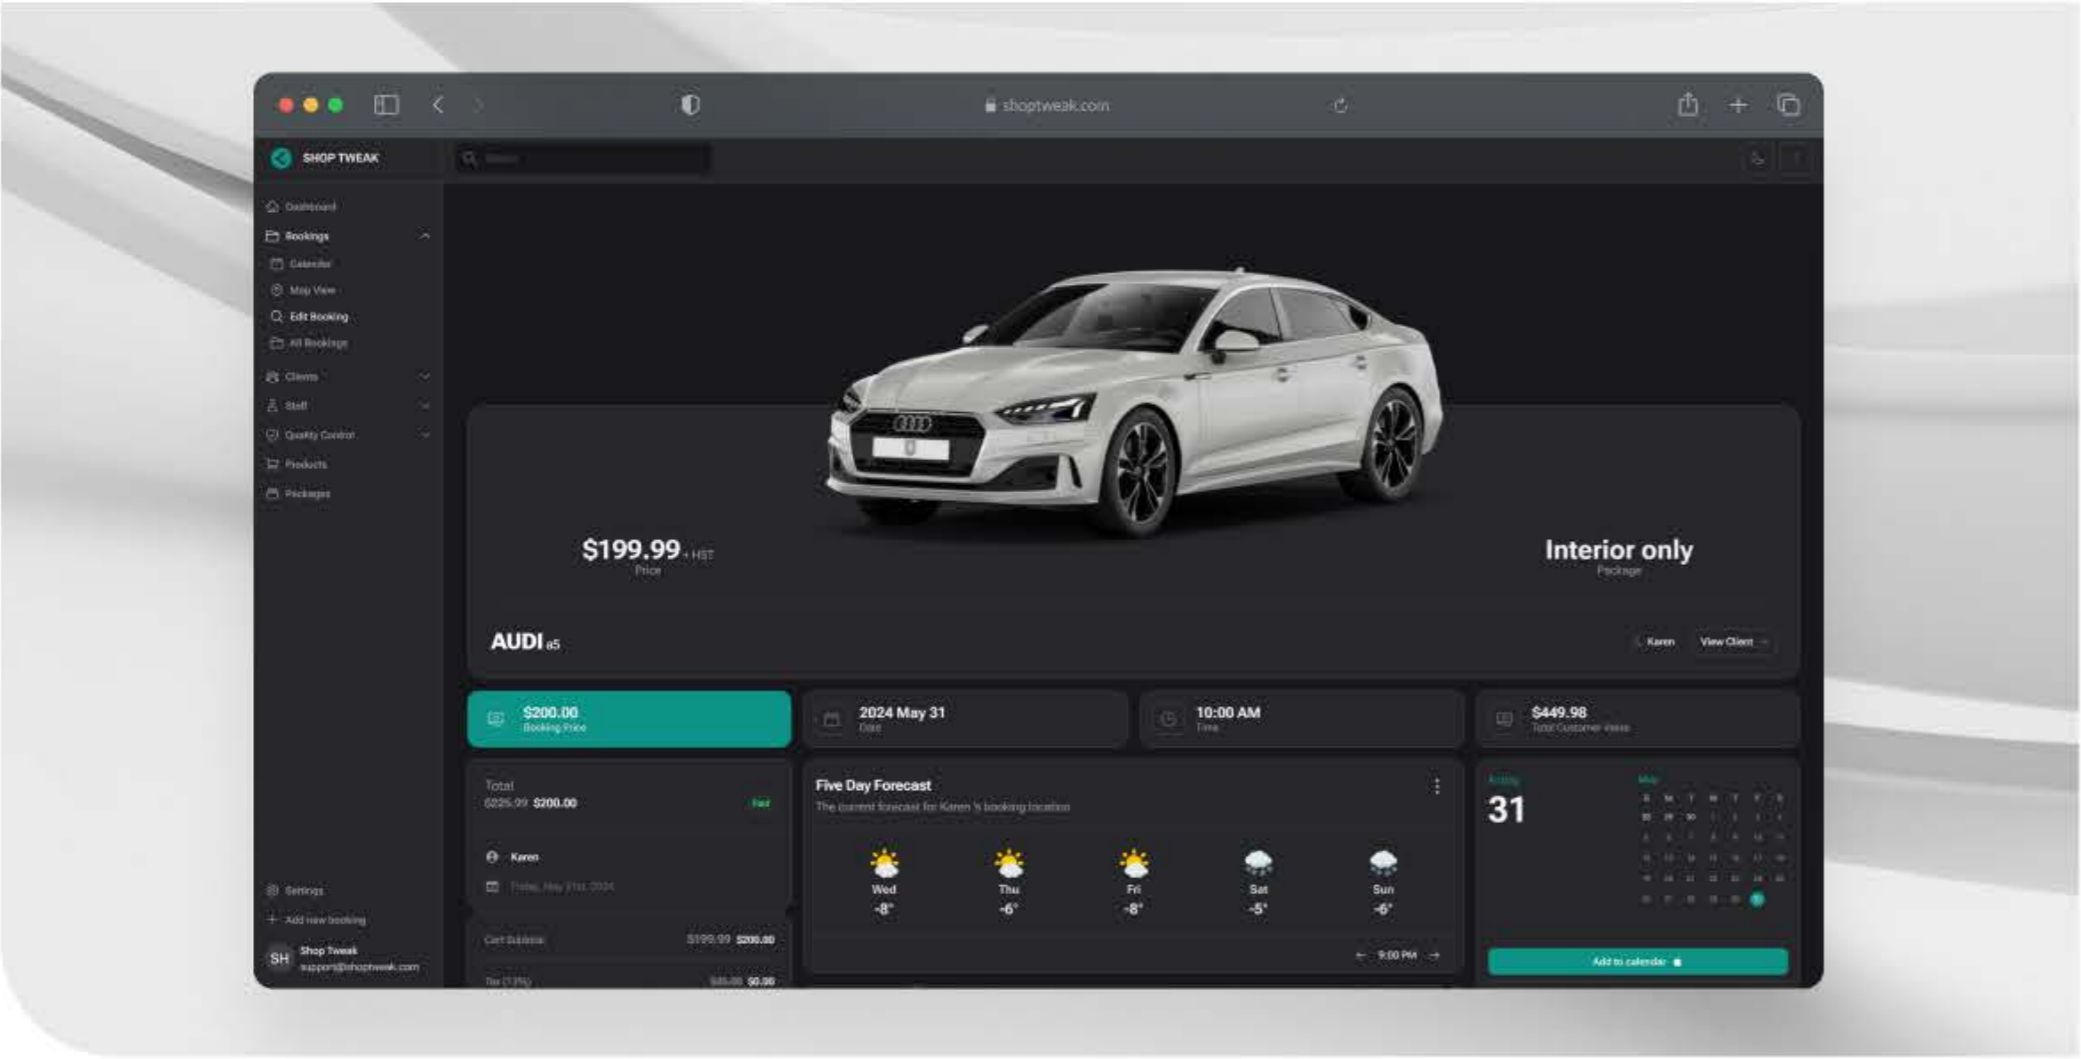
shoptweak.com

SHOP TWEAK

Dashboard
Bookings
Calendar
Map View
Edit Booking
All Bookings
Clients
Staff
Quality Control
Products
Packages

Settings
Add new booking
SH Shop Tweak support@shoptweak.com

$199.99 + HST
Price

Interior only
Package

AUDI a5

Karen View Client

$200.00
Booking Price

2024 May 31
Date

10:00 AM
Time

$449.98
Total Customer Value

Total
$225.99 $200.00
Paid

Karen
Friday, May 31st, 2024

Cart Subtotal $199.99 $200.00
Tax (13%) $26.00 $0.00

Five Day Forecast
The current forecast for Karen 's booking location

Wed -8°
Thu -6°
Fri -8°
Sat -5°
Sun -6°

9:00 PM

Friday
31

May
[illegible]

Add to calendar